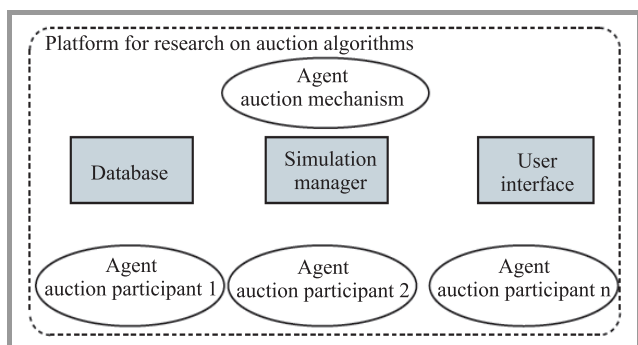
Platform for research on auction algorithms

Agent
auction mechanism

Database

Simulation
manager

User
interface

Agent
auction participant 1

Agent
auction participant 2

Agent
auction participant n